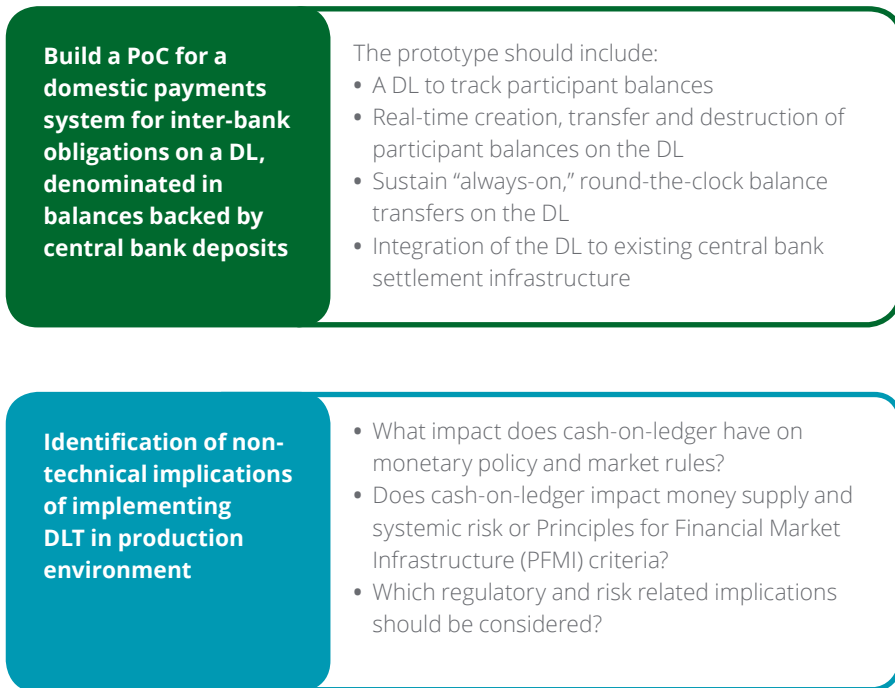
Build a PoC for a domestic payments system for inter-bank obligations on a DL, denominated in balances backed by central bank deposits

The prototype should include:
• A DL to track participant balances
• Real-time creation, transfer and destruction of participant balances on the DL
• Sustain "always-on," round-the-clock balance transfers on the DL
• Integration of the DL to existing central bank settlement infrastructure

Identification of non-technical implications of implementing DLT in production environment

• What impact does cash-on-ledger have on monetary policy and market rules?
• Does cash-on-ledger impact money supply and systemic risk or Principles for Financial Market Infrastructure (PFMI) criteria?
• Which regulatory and risk related implications should be considered?